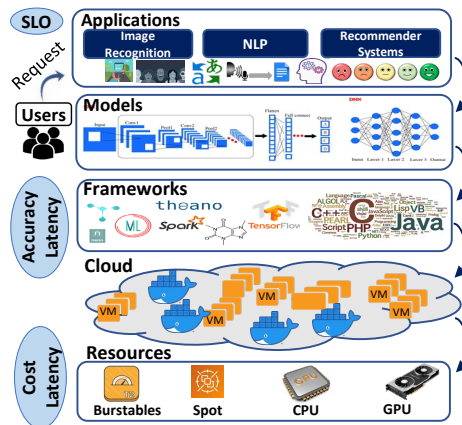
SLO

Request

Users

Accuracy
Latency

Cost
Latency

Applications

Image Recognition

NLP

Recommender Systems

a

あ

Models

Input

Conv1

Pool1

Conv2

Pool2

Flatten

Fully connected

Output

DNN

Input

Layer 1

Layer 2

Layer 3

Output

Frameworks

theano

ML

Spark

TensorFlow

C++

C

Java

PHP

Python

Script

Lisp

VB

ALGOL

PEARL

Pascal

Language

Assembly

Object

Cloud

VM

VM

VM

VM

VM

VM

Resources

Burstables

Spot

CPU

GPU